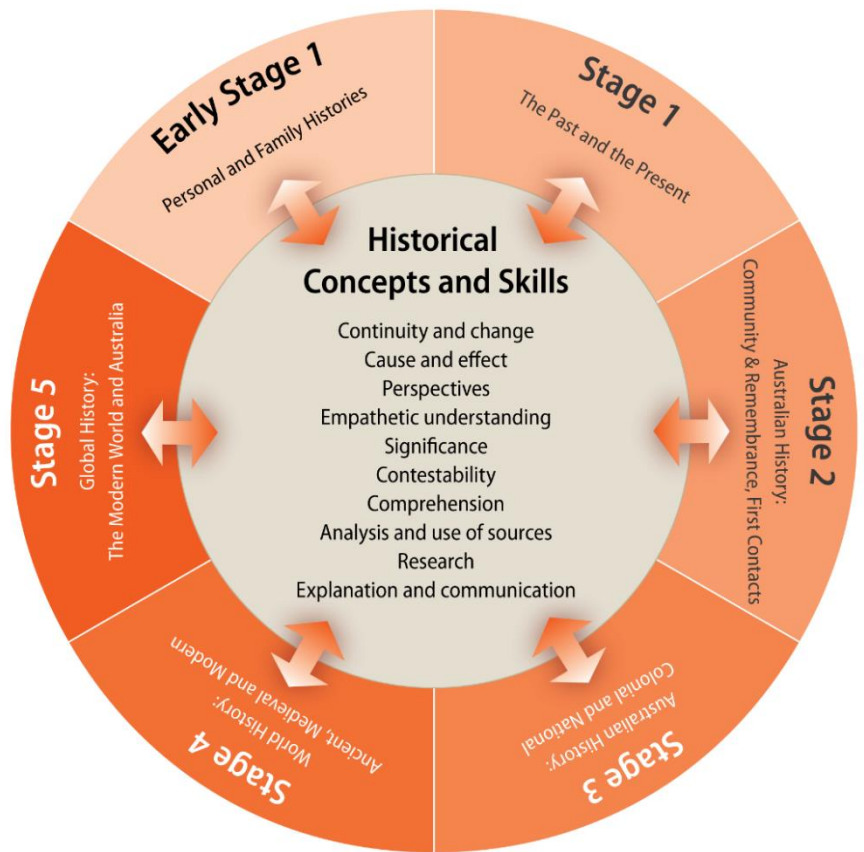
Early Stage 1
Personal and Family Histories

Stage 1
The Past and the Present

Historical Concepts and Skills

Continuity and change
Cause and effect
Perspectives
Empathetic understanding
Significance
Contestability
Comprehension
Analysis and use of sources
Research
Explanation and communication

Stage 2
Australian History:
Community & Remembrance, First Contacts

Stage 3
Australian History:
Colonial and National

Stage 4
World History:
Ancient, Medieval and Modern

Stage 5
Global History:
The Modern World and Australia